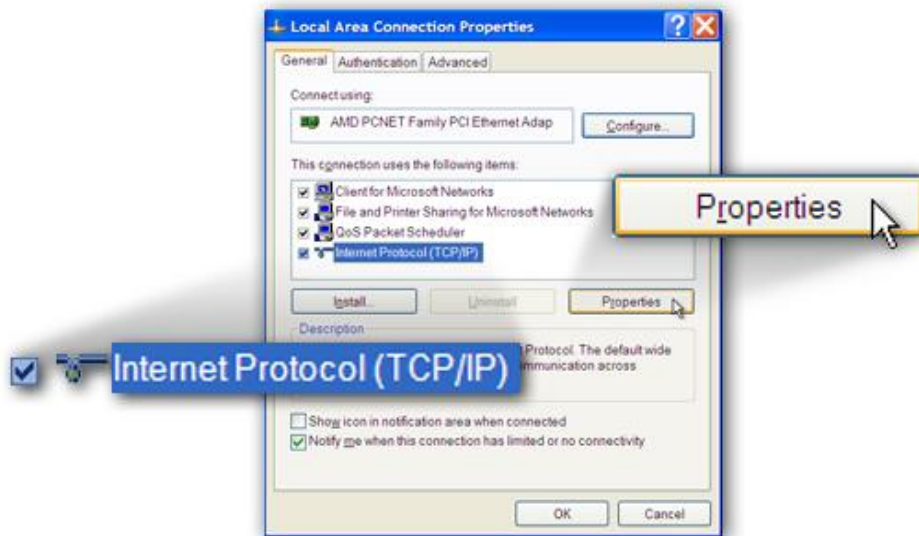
Local Area Connection Properties

General | Authentication | Advanced

Connect using:

AMD PCNET Family PCI Ethernet Adap

Configure...

This connection uses the following items:

Client for Microsoft Networks
File and Printer Sharing for Microsoft Networks
QoS Packet Scheduler
Internet Protocol (TCP/IP)

Properties

Install... | Uninstall | Properties

Description

Internet Protocol (TCP/IP)

Protocol. The default wide
mmunication across

Show icon in notification area when connected
Notify me when this connection has limited or no connectivity

OK | Cancel